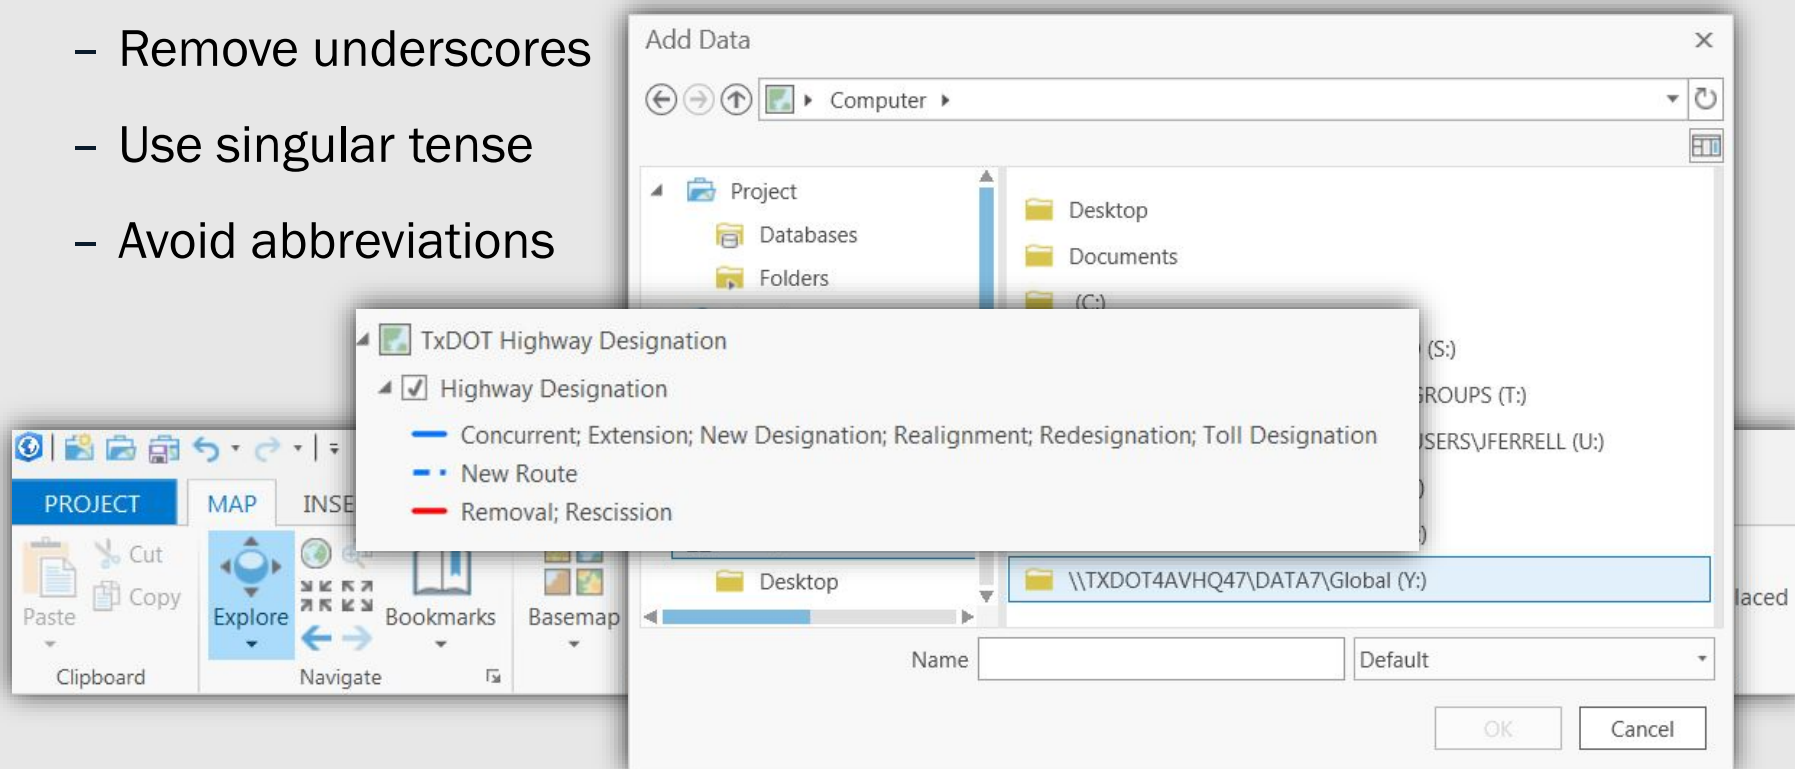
– Remove underscores

– Use singular tense

– Avoid abbreviations

Add Data
×
Computer
Project
Databases
Folders
Desktop
Documents
(C:)
(S:)
ROUPS (T:)
SERS\JFERRELL (U:)
)
)
Desktop
\\TXDOT4AVHQ47\DATA7\Global (Y:)
Name
Default
OK
Cancel

TxDOT Highway Designation
Highway Designation
Concurrent; Extension; New Designation; Realignment; Redesignation; Toll Designation
New Route
Removal; Rescission

PROJECT
MAP
INSE
Cut
Copy
Paste
Explore
Bookmarks
Basemap
Clipboard
Navigate
laced